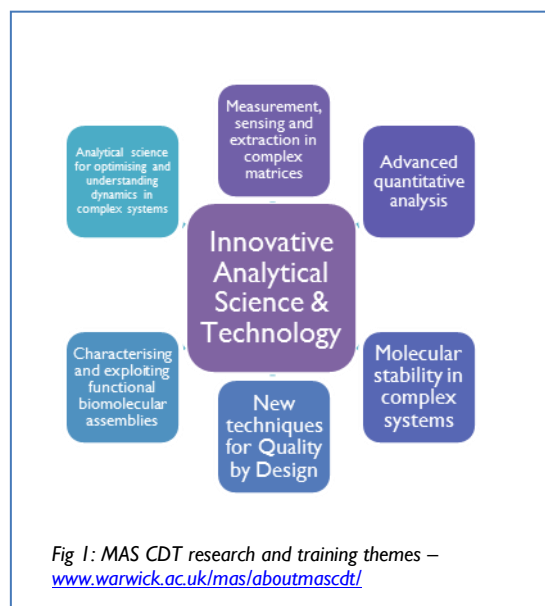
Measurement, sensing and extraction in complex matrices

Analytical science for optimising and understanding dynamics in complex systems

Advanced quantitative analysis

Innovative Analytical Science & Technology

Characterising and exploiting functional biomolecular assemblies

Molecular stability in complex systems

New techniques for Quality by Design

Fig 1: MAS CDT research and training themes – www.warwick.ac.uk/mas/aboutmascdt/